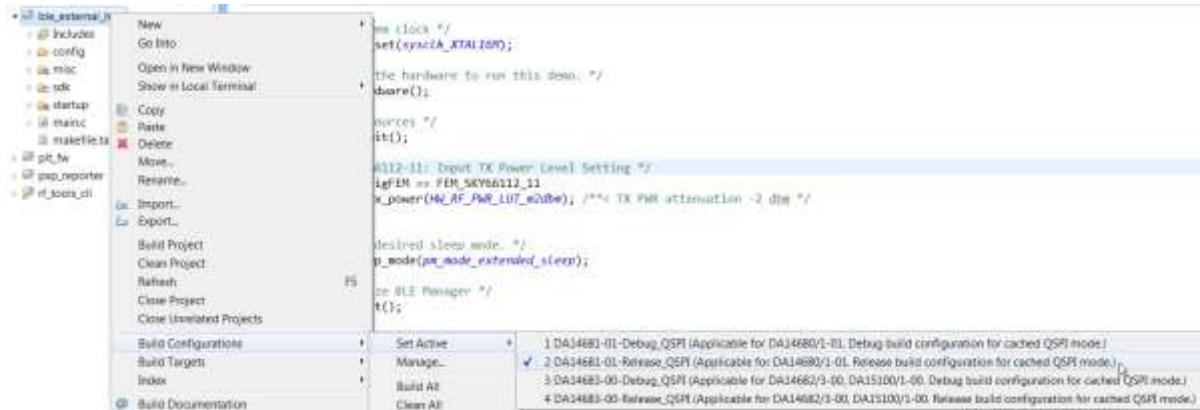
ble_external_h
Includes
config
misc
sdk
startup
main.c
makefile.ta
pll_fw
psp_reporter
rf_tools_cli

New
Go Into
Open in New Window
Show in Local Terminal
Copy
Paste
Delete
Move...
Rename...
Import...
Export...
Build Project
Clean Project
Refresh F5
Close Project
Close Unrelated Projects
Build Configurations
Build Targets
Index
Build Documentation

Set Active
Manage...
Build All
Clean All

1 DA14681-01-Debug_QSPI (Applicable for DA14680/1-01. Debug build configuration for cached QSPI mode.)
✓ 2 DA14681-01-Release_QSPI (Applicable for DA14680/1-01. Release build configuration for cached QSPI mode.)
3 DA14683-00-Debug_QSPI (Applicable for DA14682/3-00, DA15100/1-00. Debug build configuration for cached QSPI mode.)
4 DA14683-00-Release_QSPI (Applicable for DA14682/3-00, DA15100/1-00. Release build configuration for cached QSPI mode.)

em clock */
set(sysclk_XTAL16M);

the hardware to run this demo. */
dware();

ources */
it();

6112-11: Input TX Power Level Setting */
igFEM == FEM_SKY66112_11
x_power(HW_RF_PWR_LUT_m2dbm); /**< TX PWR attenuation -2 dbm */

desired sleep mode. */
p_mode(pm_mode_extended_sleep);

ze BLE Manager */
t();